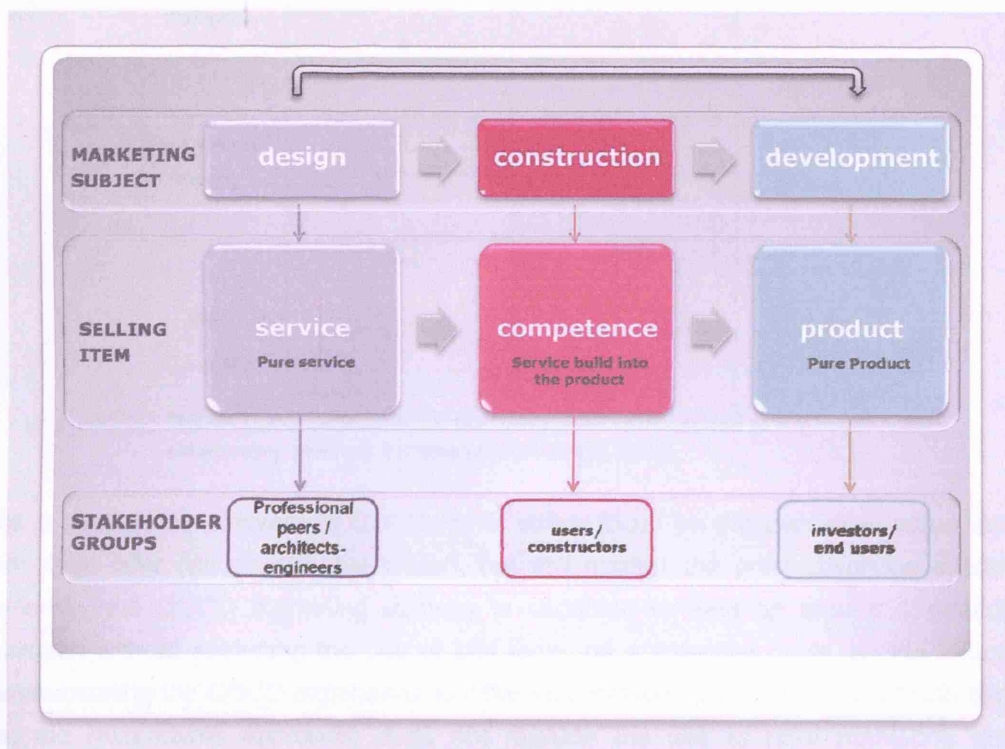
MARKETING SUBJECT

design

construction

development

SELLING ITEM

service

Pure service

competence

Service build into the product

product

Pure Product

STAKEHOLDER GROUPS

Professional peers / architects-engineers

users/ constructors

investors/ end users